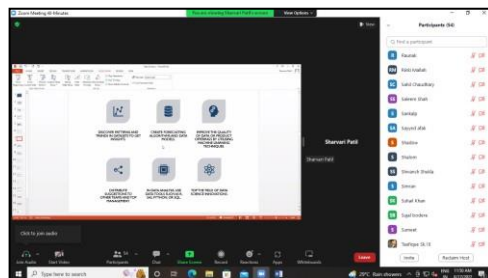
Zoom Meeting 40 Minutes

You are viewing Sharvari Patil's screen

View Options

View

Participants (50)

Find a participant

Kaunak

Rohit Mallah

Sahil Chaudhary

Saleem Shah

Samiksha

Sayyed Afak

Shadow

Shalom

Shivansh Shukla

Simran

Sohail Khan

Sujal londhe

Sumeet

Teaftape 56.18

DISCOVER PATTERNS AND TRENDS IN DATASETS TO GET INSIGHTS

CREATE FORECASTING ALGORITHMS AND DATA MODELS

IMPROVE THE QUALITY OF DATA OR PRODUCT OFFERINGS BY UTILISING MACHINE LEARNING TECHNIQUES

DISTRIBUTE SUGGESTIONS TO OTHER TEAMS AND TOP MANAGEMENT

IN DATA ANALYSIS USE DATA TOOLS SUCH AS R, SAS, PYTHON, OR SQL

TOP THE FIELD OF DATA SCIENCE INNOVATIONS

Sharvari Patil

Sharvari Patil

Click to join audio

Join Audio

Start Video

Participants 50

Chat

Share Screen

Record

Reactions

Apps

Whiteboards

Leave

Invite

Reclaim Host

Type here to search

29°C Rain showers

ENG

11:50 AM